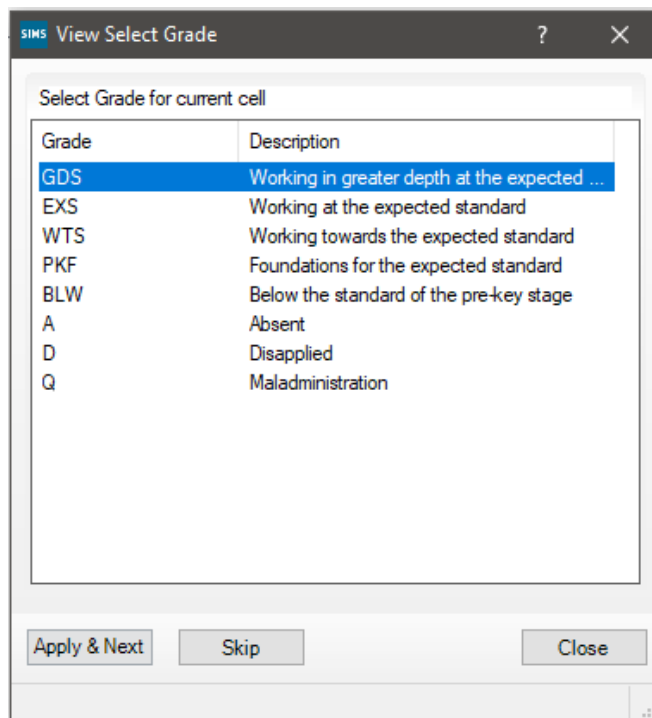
SIMS View Select Grade ? ✕

Select Grade for current cell

| Grade | Description |
|---|---|
| GDS | Working in greater depth at the expected ... |
| EXS | Working at the expected standard |
| WTS | Working towards the expected standard |
| PKF | Foundations for the expected standard |
| BLW | Below the standard of the pre-key stage |
| A | Absent |
| D | Disapplied |
| Q | Maladministration |

Apply & Next Skip Close